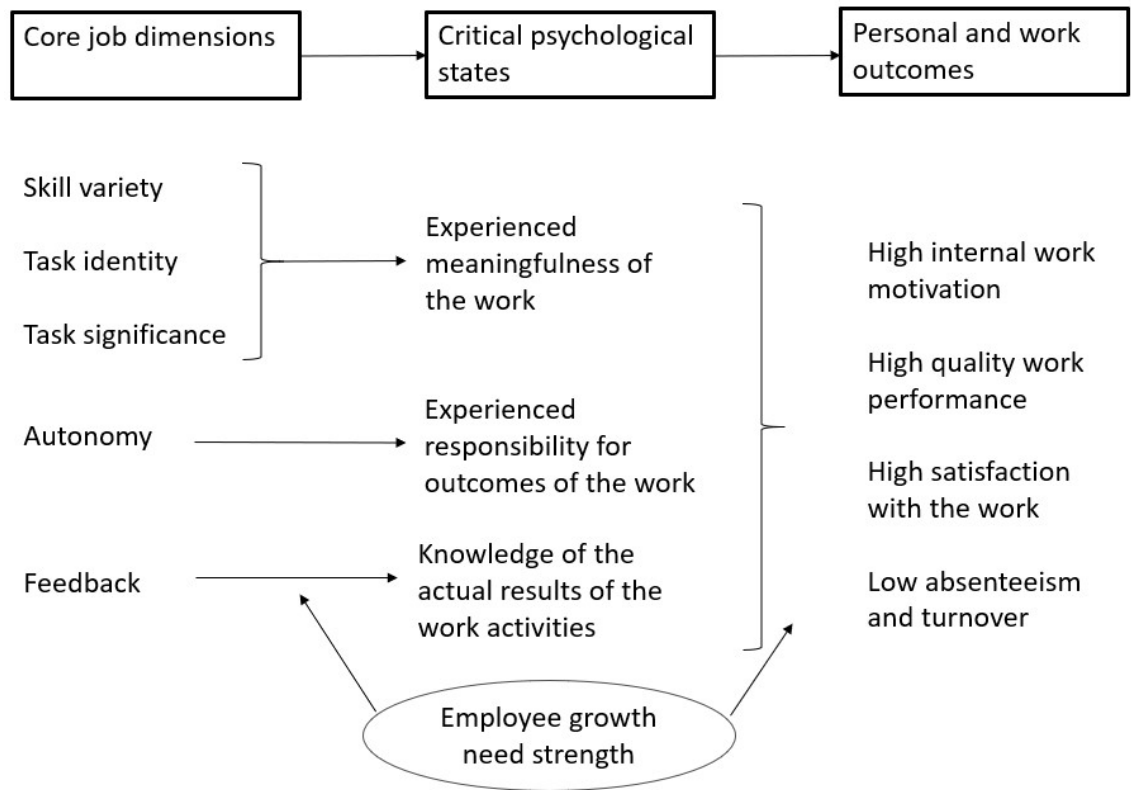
Core job dimensions

Critical psychological states

Personal and work outcomes

Skill variety

Task identity

Task significance

Experienced meaningfulness of the work

Autonomy

Experienced responsibility for outcomes of the work

Feedback

Knowledge of the actual results of the work activities

High internal work motivation

High quality work performance

High satisfaction with the work

Low absenteeism and turnover

Employee growth need strength